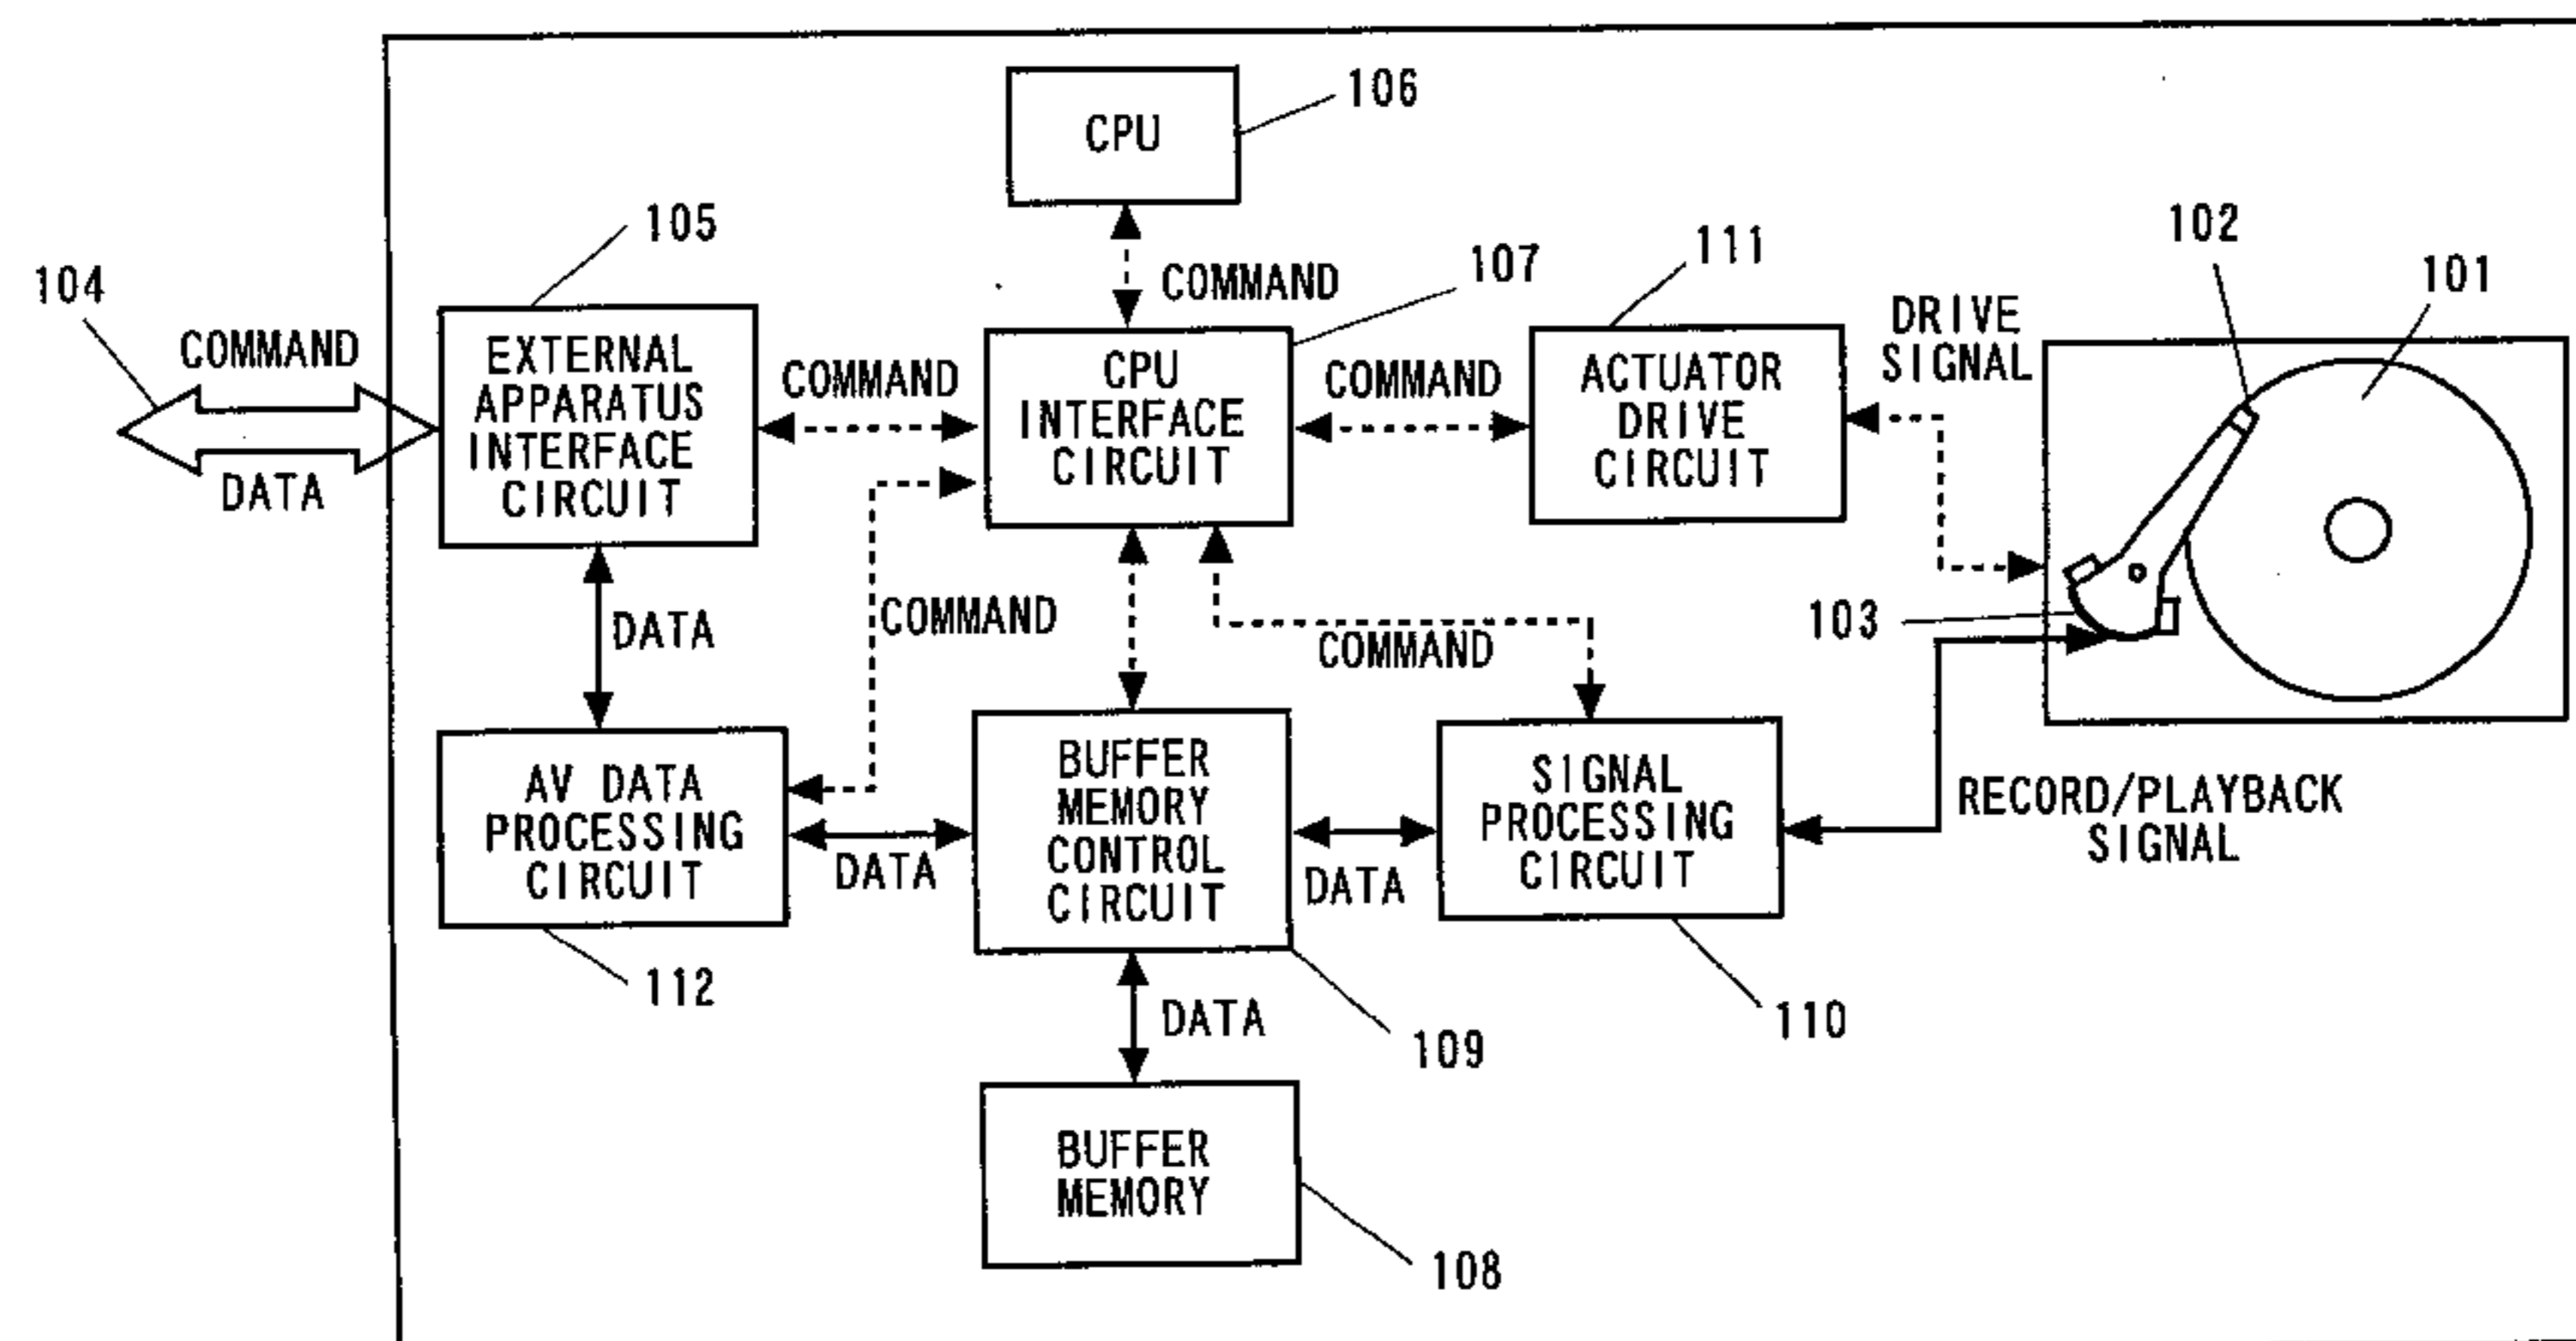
106
CPU
COMMAND
105
104
COMMAND
DATA
EXTERNAL APPARATUS INTERFACE CIRCUIT
COMMAND
107
CPU INTERFACE CIRCUIT
COMMAND
111
ACTUATOR DRIVE CIRCUIT
DRIVE SIGNAL
102
101
DATA
COMMAND
COMMAND
103
AV DATA PROCESSING CIRCUIT
DATA
BUFFER MEMORY CONTROL CIRCUIT
DATA
SIGNAL PROCESSING CIRCUIT
RECORD/PLAYBACK SIGNAL
112
DATA
109
110
BUFFER MEMORY
108